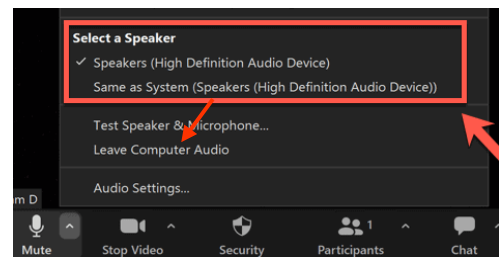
Select a Speaker

✓ Speakers (High Definition Audio Device)

Same as System (Speakers (High Definition Audio Device))

Test Speaker & Microphone...

Leave Computer Audio

Audio Settings...

m D

Mute

Stop Video

Security

1

Participants

Chat